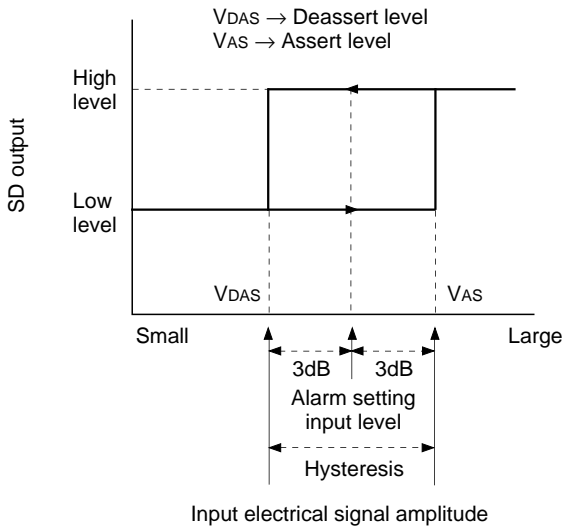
$V_{DAS} \rightarrow$ Deassert level
$V_{AS} \rightarrow$ Assert level

High level

Low level

SD output

$V_{DAS}$

$V_{AS}$

Small

Large

3dB

3dB

Alarm setting input level

Hysteresis

Input electrical signal amplitude